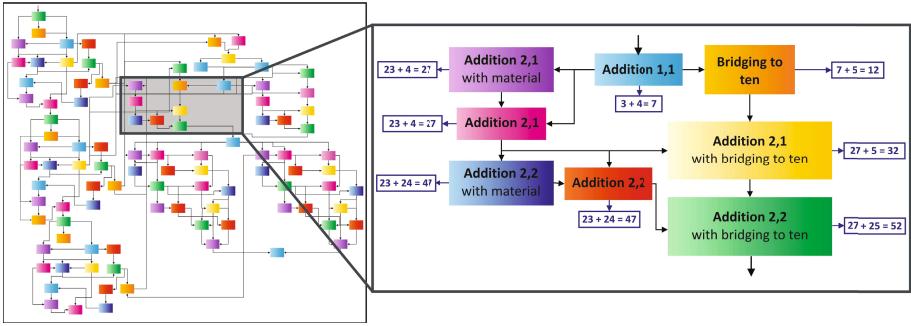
Addition 2,1 with material

Addition 1,1

Bridging to ten

$23 + 4 = 27$

$7 + 5 = 12$

$3 + 4 = 7$

Addition 2,1

$23 + 4 = 27$

Addition 2,1 with bridging to ten

$27 + 5 = 32$

Addition 2,2 with material

$23 + 24 = 47$

Addition 2,2

$23 + 24 = 47$

Addition 2,2 with bridging to ten

$27 + 25 = 52$